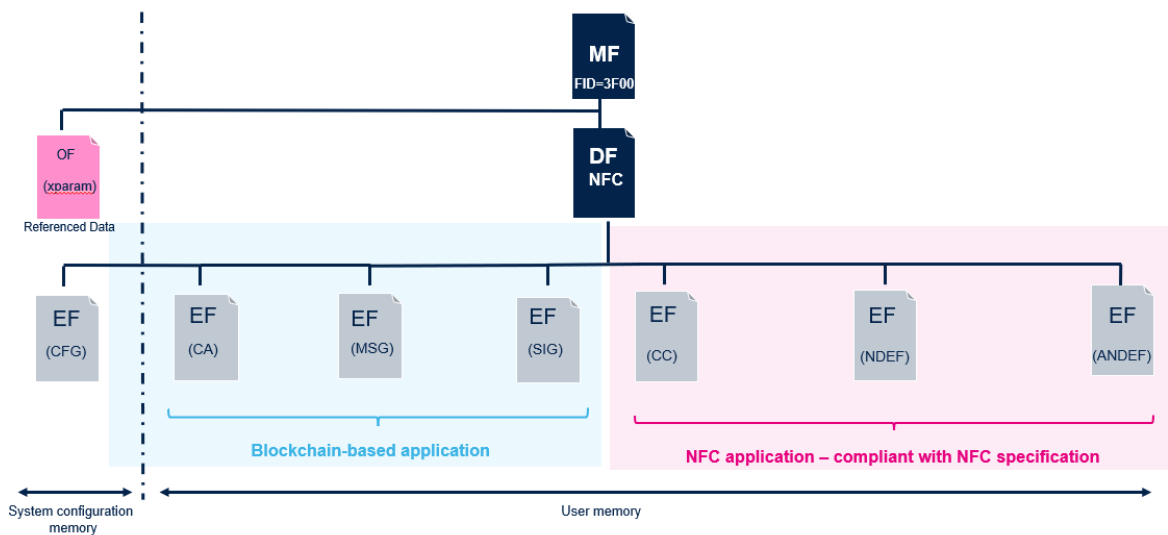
MF
FID=3F00

OF
(xparam)
Referenced Data

DF
NFC

EF
(CFG)

EF
(CA)

EF
(MSG)

EF
(SIG)

EF
(CC)

EF
(NDEF)

EF
(ANDEF)

Blockchain-based application

NFC application – compliant with NFC specification

System configuration memory

User memory